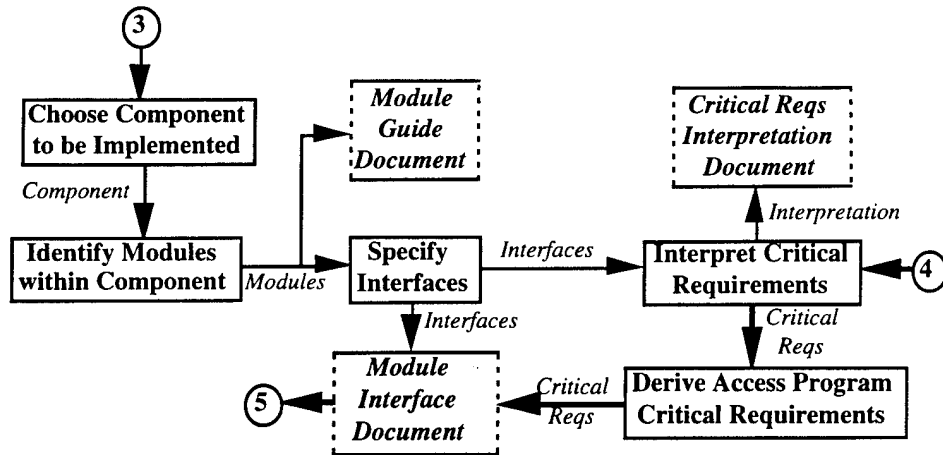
3

Choose Component to be Implemented

Component

Identify Modules within Component

Modules

Module Guide Document

Specify Interfaces

Interfaces

Interfaces

Module Interface Document

5

Critical Reqs Interpretation Document

Interpretation

Interpret Critical Requirements

4

Critical Reqs

Derive Access Program Critical Requirements

Critical Reqs